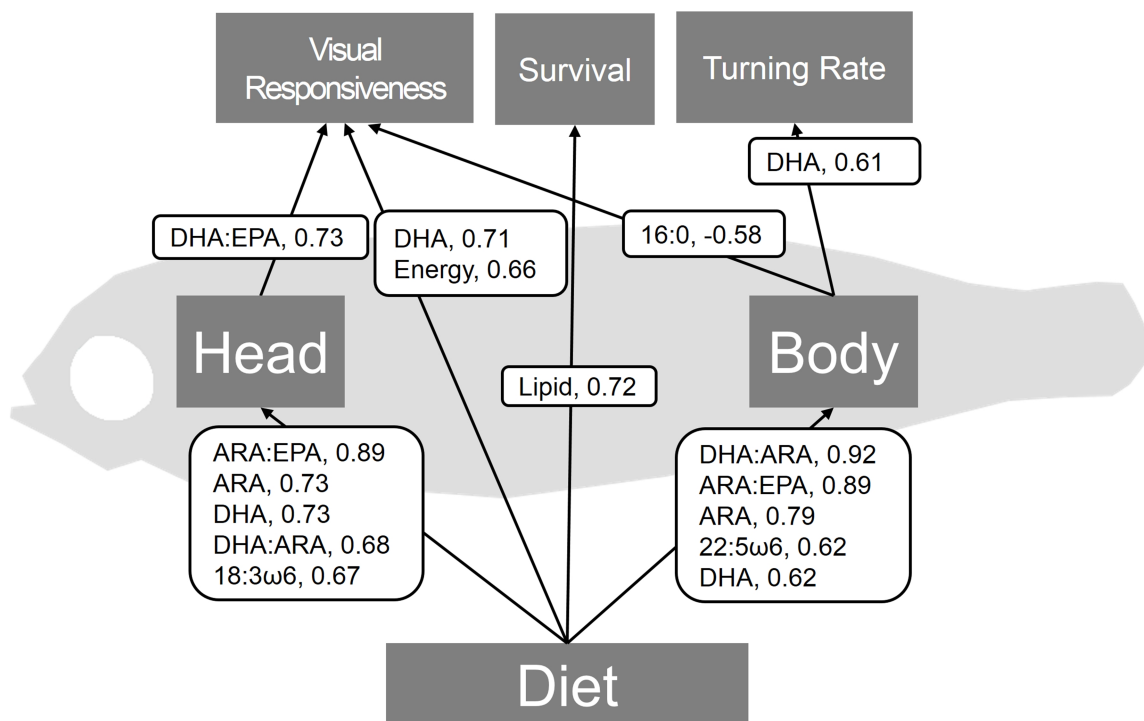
Visual Responsiveness

Survival

Turning Rate

DHA, 0.61

DHA:EPA, 0.73

DHA, 0.71
Energy, 0.66

16:0, -0.58

Head

Body

Lipid, 0.72

ARA:EPA, 0.89
ARA, 0.73
DHA, 0.73
DHA:ARA, 0.68
18:3ω6, 0.67

DHA:ARA, 0.92
ARA:EPA, 0.89
ARA, 0.79
22:5ω6, 0.62
DHA, 0.62

Diet